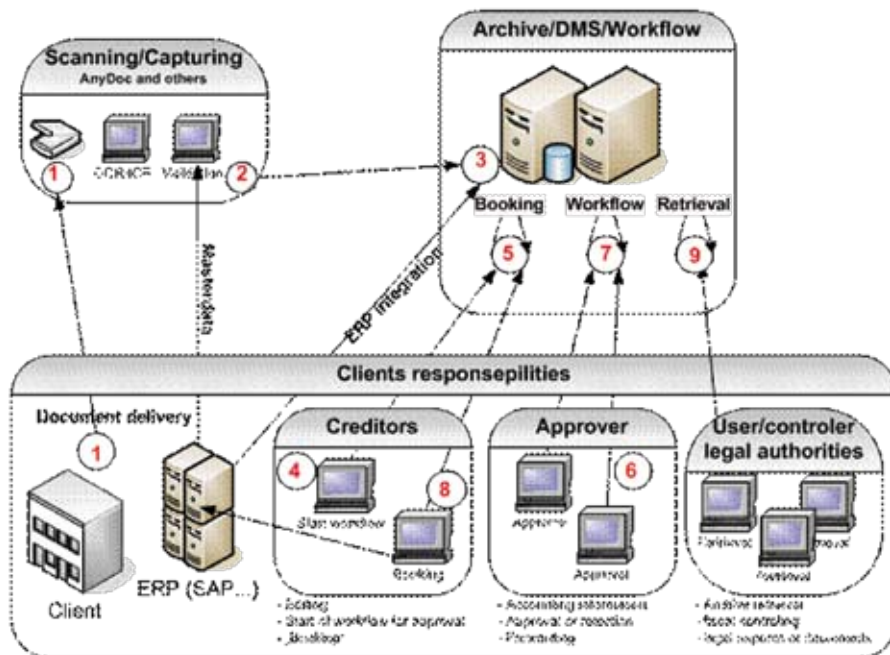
Scanning/Capturing
AnyDoc and others

1
OCR/ICR
Validation
2

Archive/DMS/Workflow

3
Booking
Workflow
Retrieval
5
7
9

Master data
ERP integration

Clients responsepilities

Document delivery
1
Client
ERP (SAP...)

Creditors
4
Start workflow
8
Booking
- Booking
- Start of workflow for approval
- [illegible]

Approver
6
Approval
Approval
- Accounting information
- Approval or rejection
- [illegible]

User/controler legal authorities
Retrieval
Retrieval
Retrieval
- Archive retrieval
- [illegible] controlling
- legal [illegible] of documents